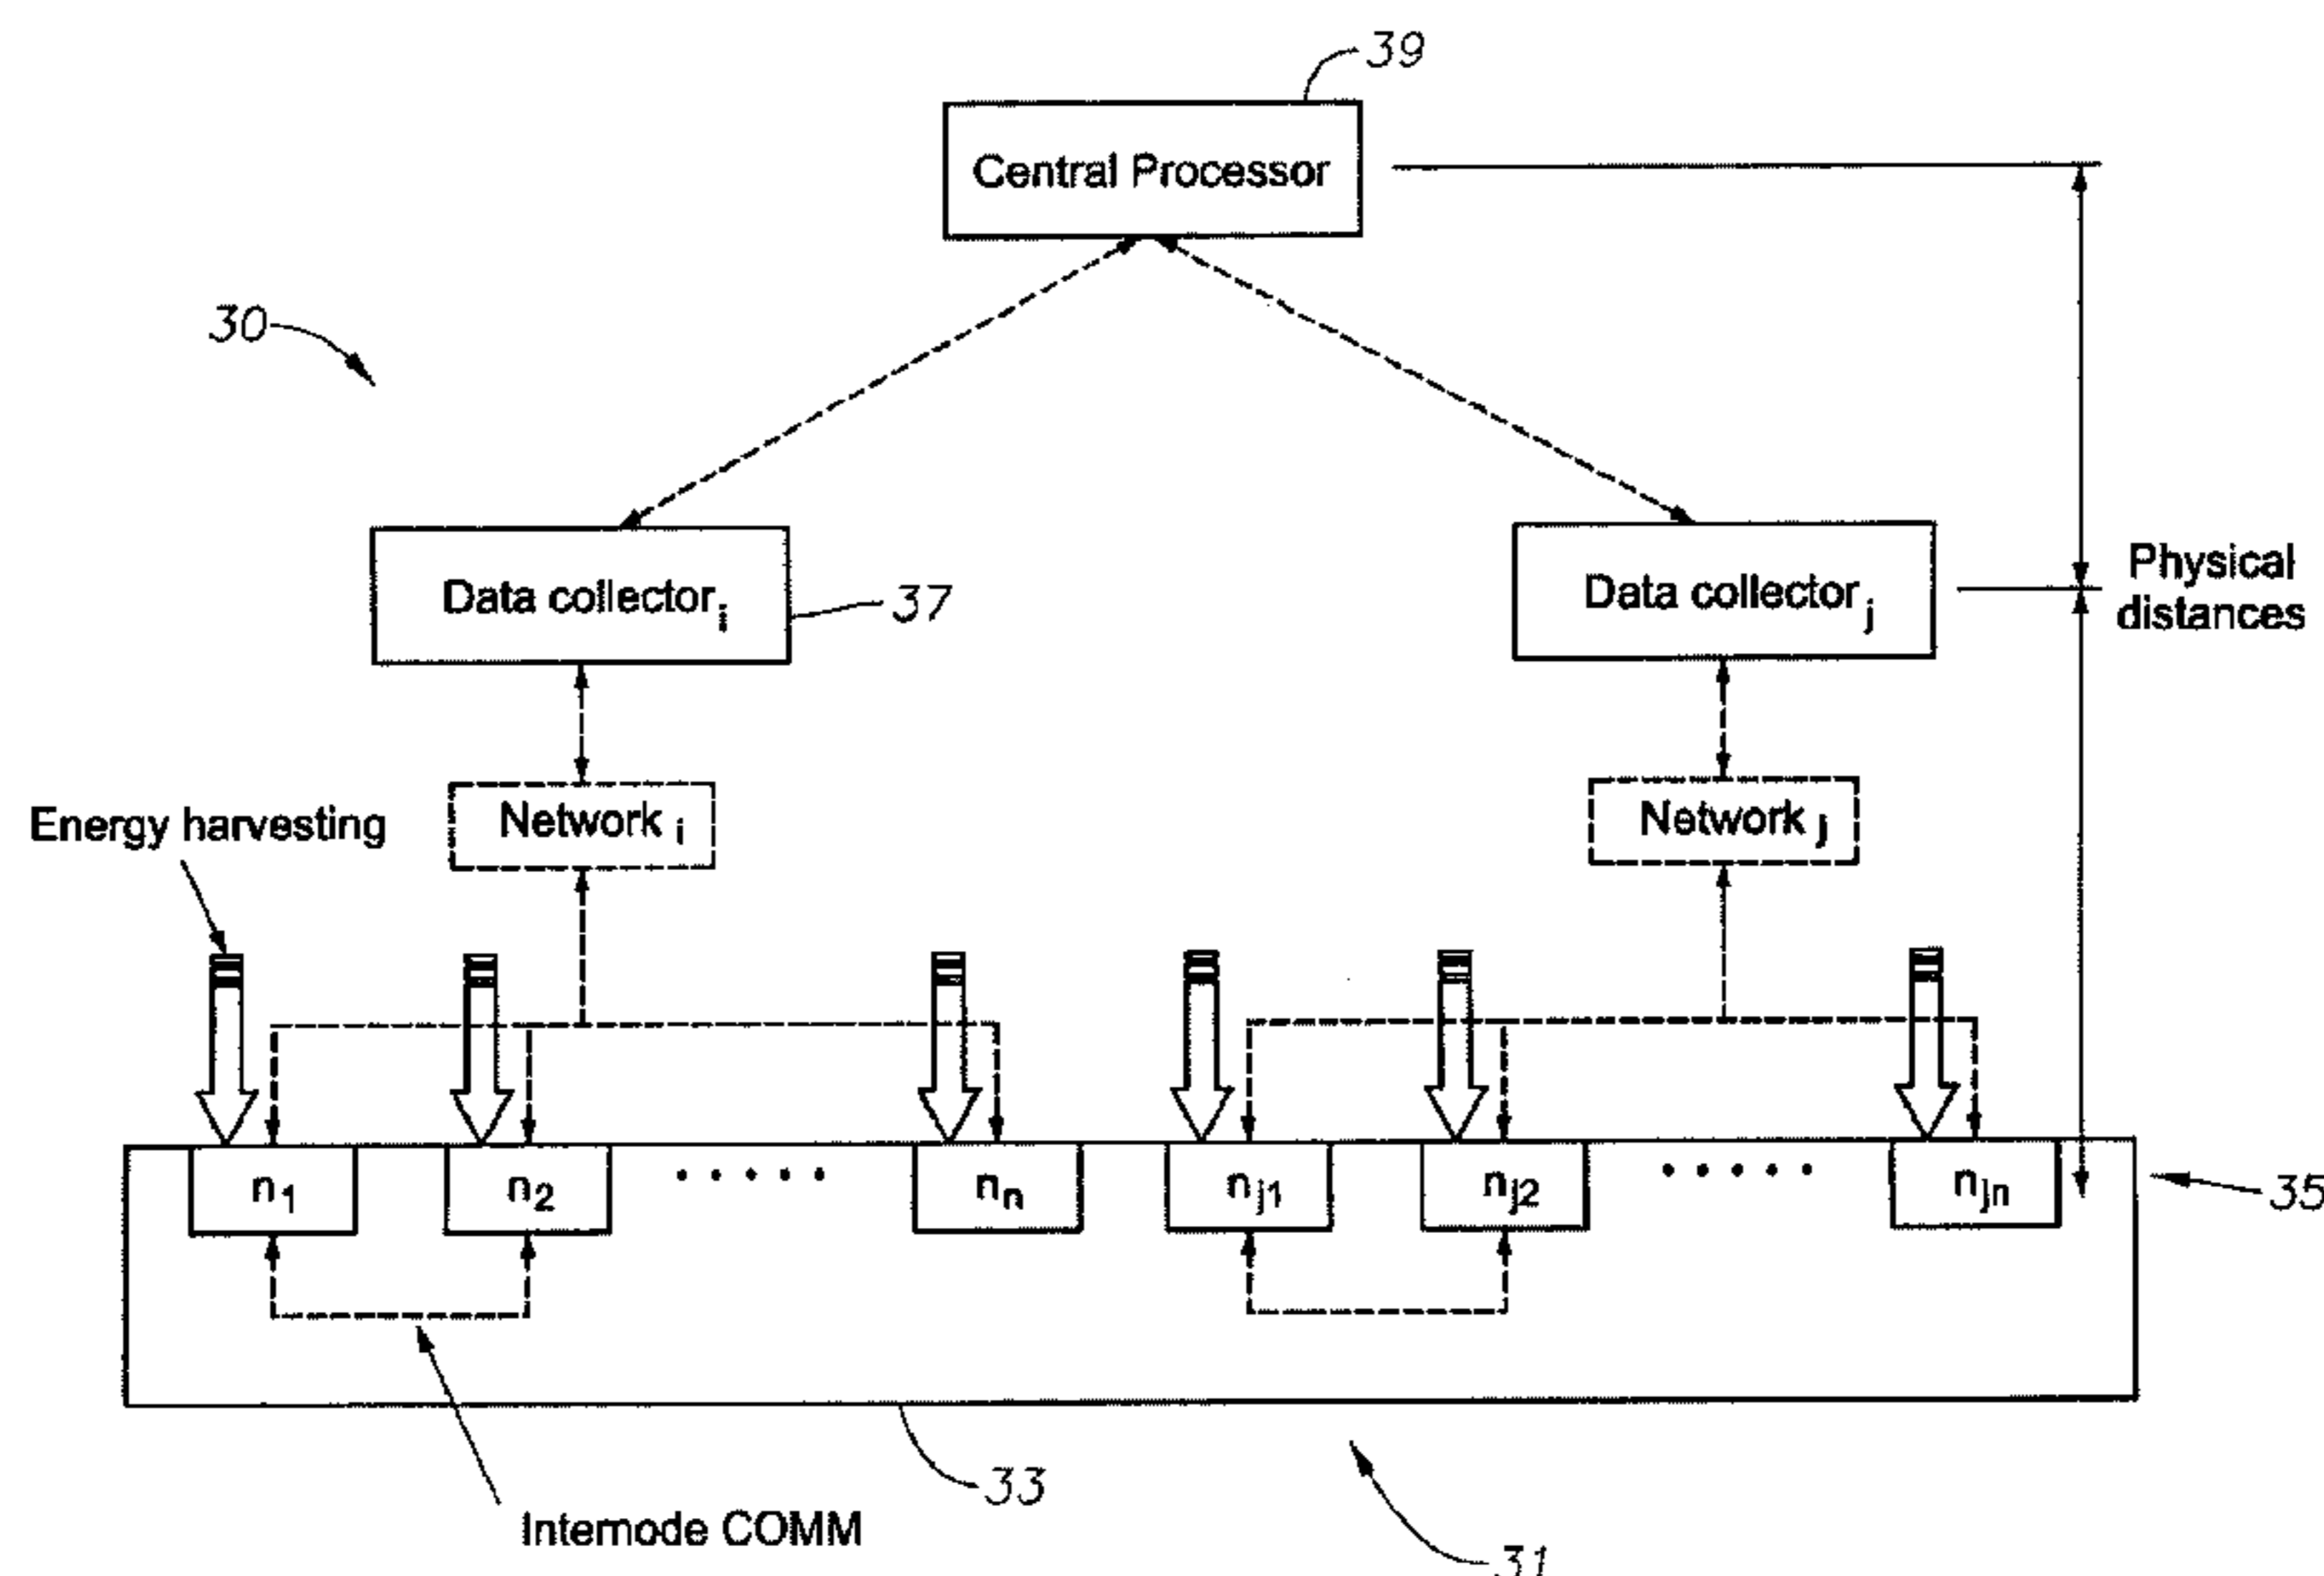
39

Central Processor

30

Data collector$_i$

37

Data collector$_j$

Physical distances

Energy harvesting

Network $_i$

Network $_j$

$n_1$

$n_2$

.....

$n_n$

$n_{j1}$

$n_{j2}$

.....

$n_{jn}$

35

33

Internode COMM

31